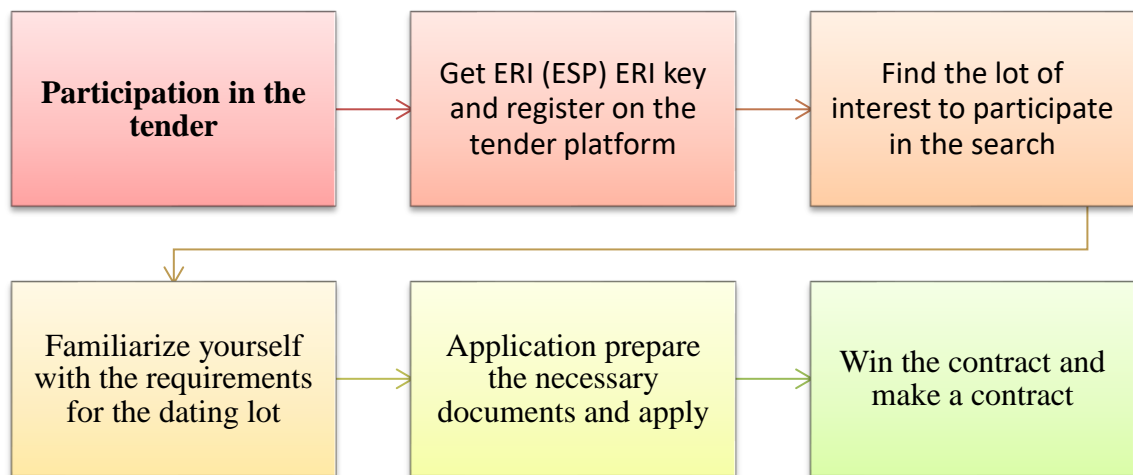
Participation in the tender

Get ERI (ESP) ERI key and register on the tender platform

Find the lot of interest to participate in the search

Familiarize yourself with the requirements for the dating lot

Application prepare the necessary documents and apply

Win the contract and make a contract